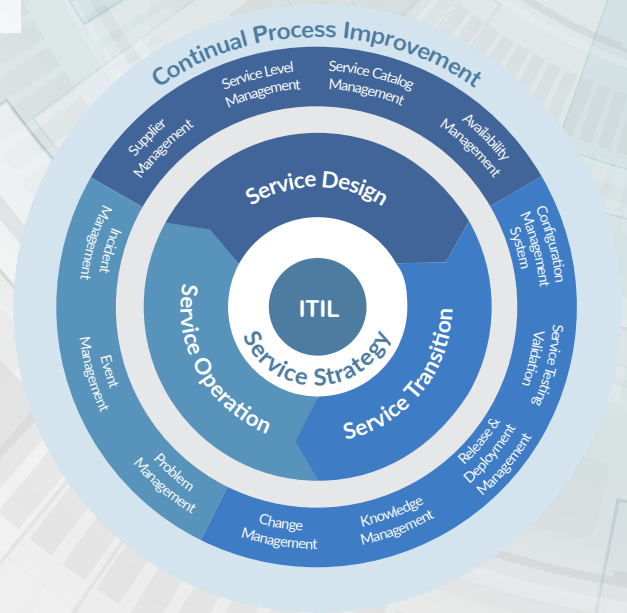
Continual Process Improvement

Supplier Management
Service Level Management
Service Catalog Management
Availability Management
Configuration Management System
Service Testing Validation
Release & Deployment Management
Knowledge Management
Change Management
Problem Management
Event Management
Incident Management

Service Design
Service Operation
Service Transition
ITIL
Service Strategy